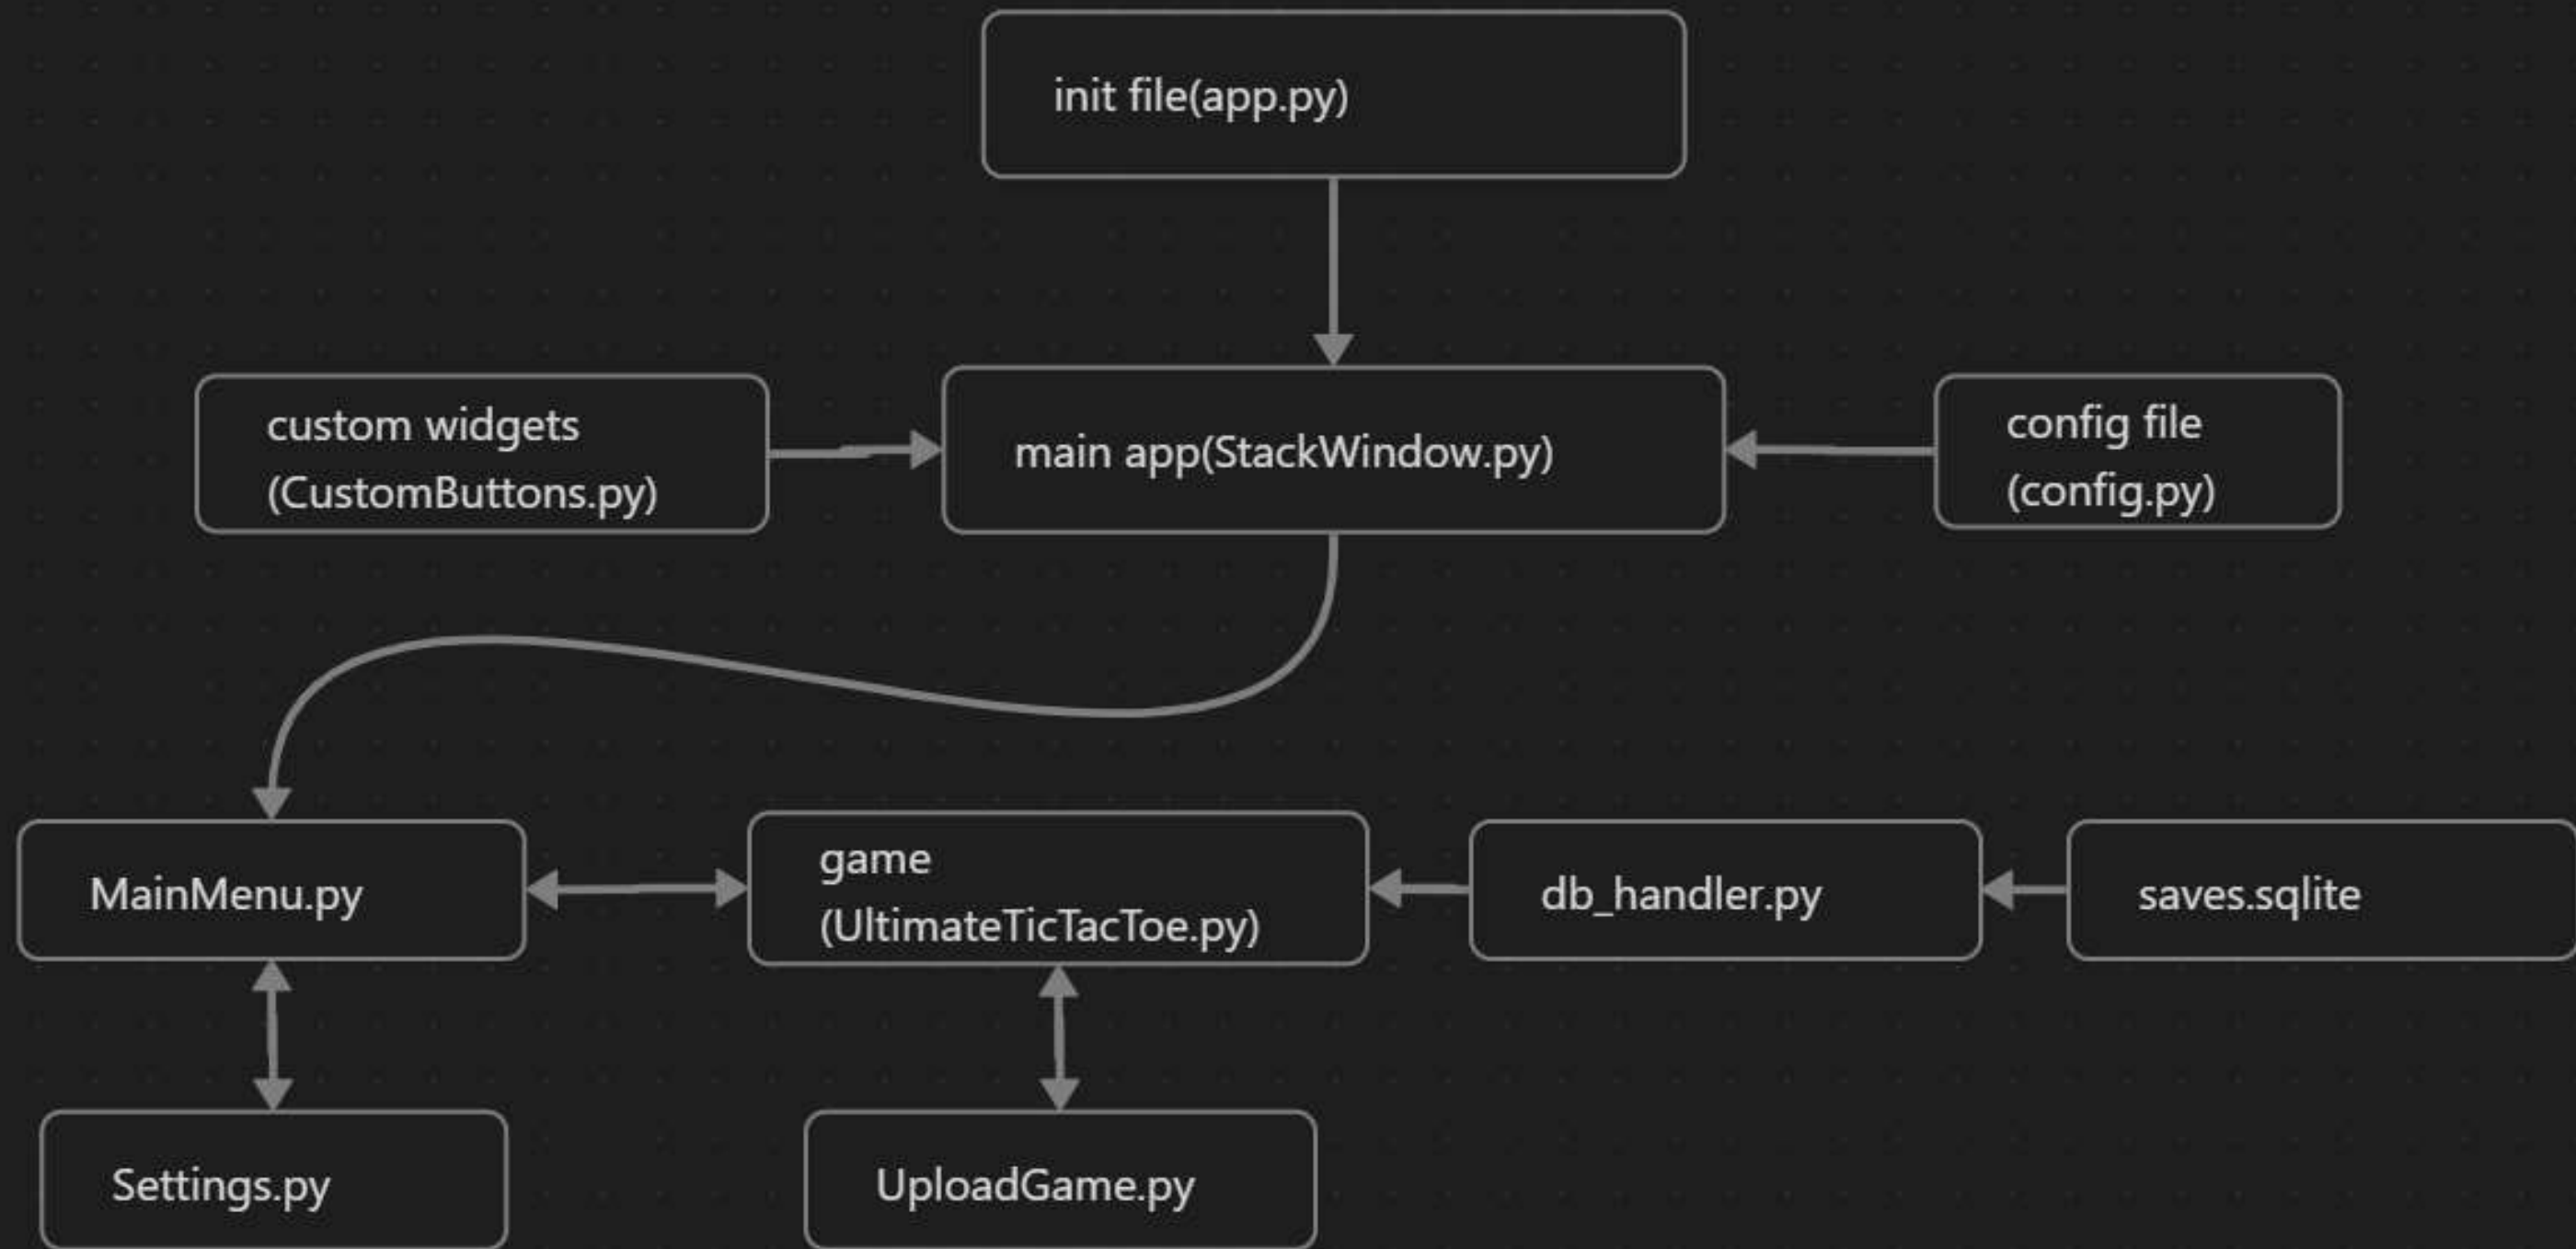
init file(app.py)

custom widgets (CustomButtons.py)

main app(StackWindow.py)

config file (config.py)

MainMenu.py

game (UltimateTicTacToe.py)

db_handler.py

saves.sqlite

Settings.py

UploadGame.py